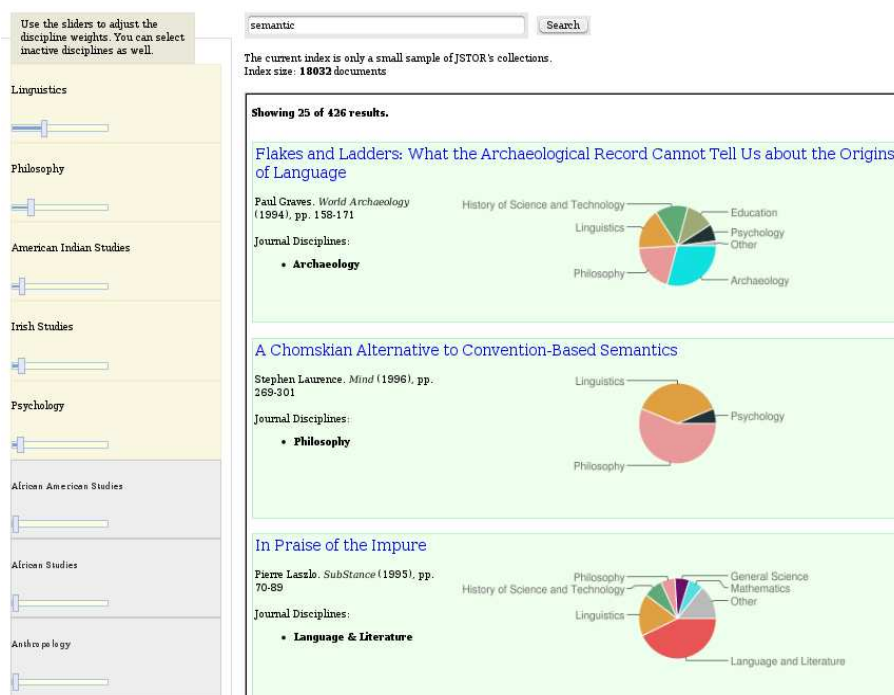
Use the sliders to adjust the discipline weights. You can select inactive disciplines as well.

Linguistics

Philosophy

American Indian Studies

Irish Studies

Psychology

African American Studies

African Studies

Anthropology

semantic

Search

The current index is only a small sample of JSTOR's collections.
Index size: **18032** documents

**Showing 25 of 426 results.**

Flakes and Ladders: What the Archaeological Record Cannot Tell Us about the Origins of Language

Paul Graves. *World Archaeology* (1994), pp. 158-171

Journal Disciplines:

• **Archaeology**

History of Science and Technology
Linguistics
Philosophy
Education
Psychology
Other
Archaeology

A Chomskian Alternative to Convention-Based Semantics

Stephen Laurence. *Mind* (1996), pp. 269-301

Journal Disciplines:

• **Philosophy**

Linguistics
Psychology
Philosophy

In Praise of the Impure

Pierre Laszlo. *SubStance* (1995), pp. 70-89

Journal Disciplines:

• **Language & Literature**

Philosophy
History of Science and Technology
Linguistics
General Science
Mathematics
Other
Language and Literature